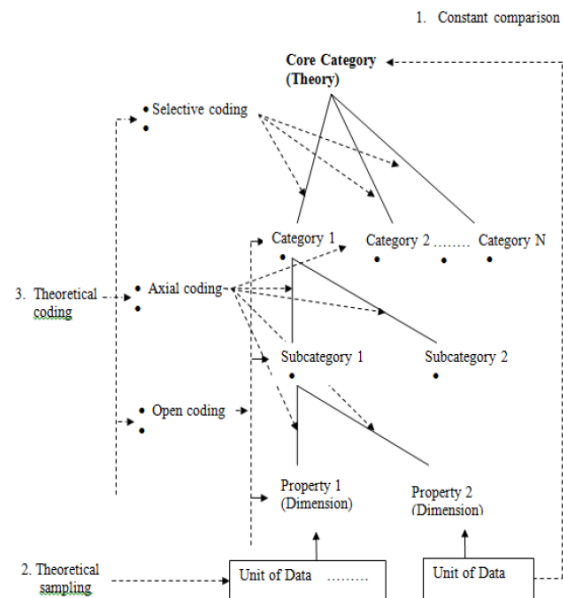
1. Constant comparison

Core Category (Theory)

Selective coding

Category 1

Category 2 ........ Category N

3. Theoretical coding

Axial coding

Subcategory 1

Subcategory 2

Open coding

Property 1 (Dimension)

Property 2 (Dimension)

2. Theoretical sampling

Unit of Data ........

Unit of Data